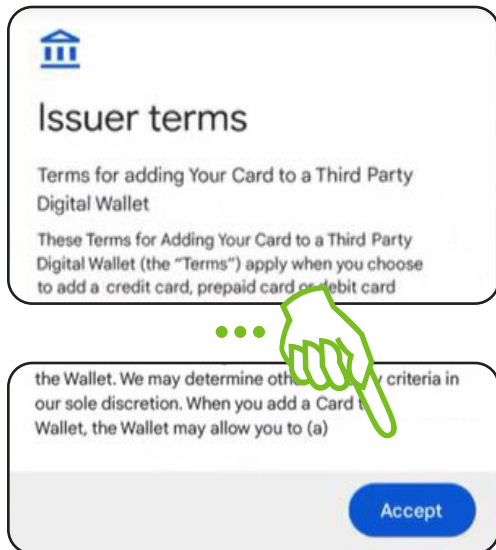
Issuer terms

Terms for adding Your Card to a Third Party Digital Wallet

These Terms for Adding Your Card to a Third Party Digital Wallet (the "Terms") apply when you choose to add a credit card, prepaid card or debit card

the Wallet. We may determine oth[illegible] criteria in our sole discretion. When you add a Card t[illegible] Wallet, the Wallet may allow you to (a)

Accept